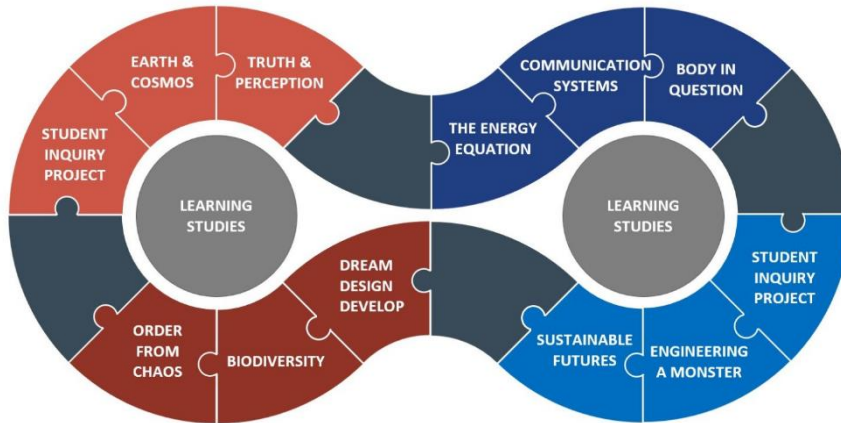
EARTH & COSMOS

TRUTH & PERCEPTION

STUDENT INQUIRY PROJECT

LEARNING STUDIES

ORDER FROM CHAOS

BIODIVERSITY

DREAM DESIGN DEVELOP

COMMUNICATION SYSTEMS

BODY IN QUESTION

THE ENERGY EQUATION

LEARNING STUDIES

STUDENT INQUIRY PROJECT

SUSTAINABLE FUTURES

ENGINEERING A MONSTER